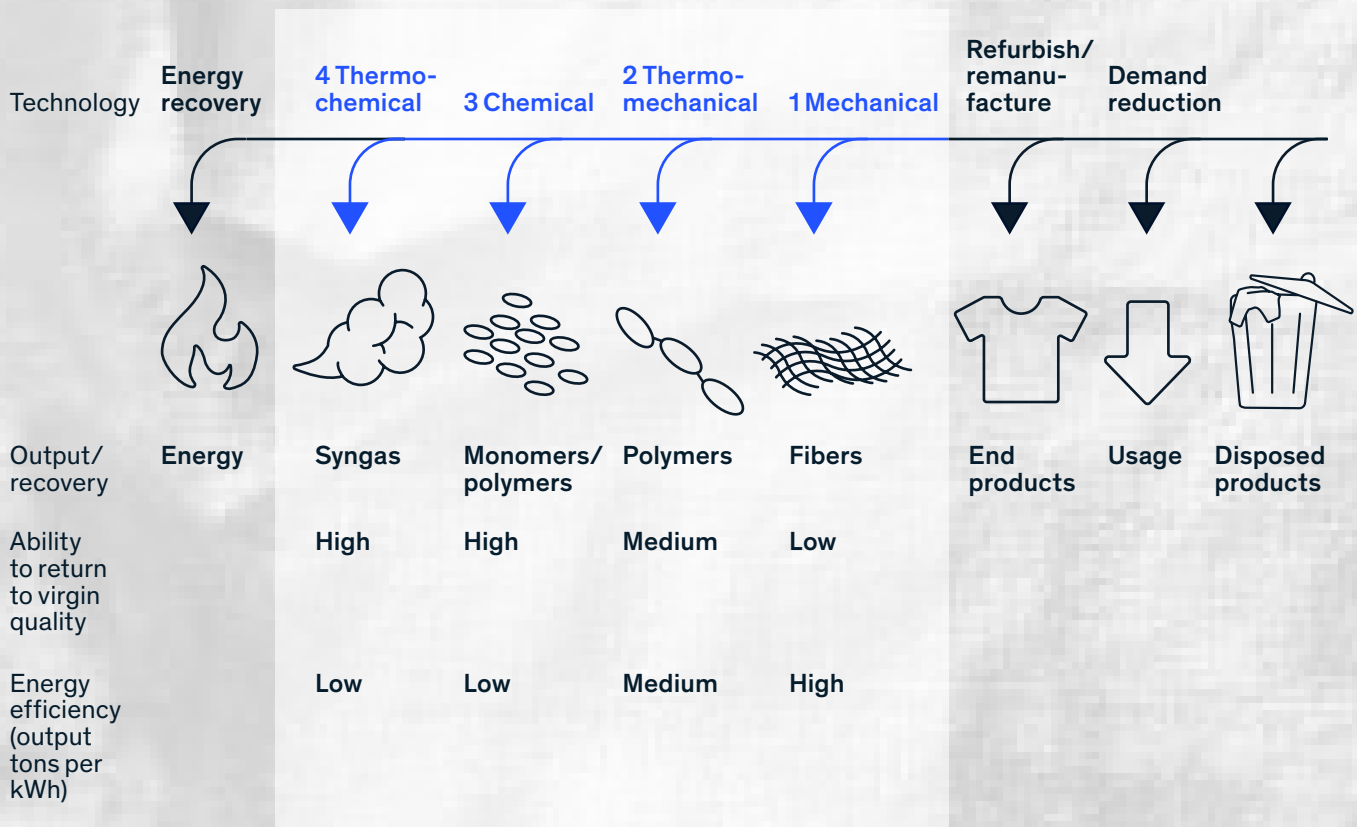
| Technology | Energy recovery | 4 Thermo-chemical | 3 Chemical | 2 Thermo-mechanical | 1 Mechanical | Refurbish/ remanufacture | Demand reduction | |
|---|---|---|---|---|---|---|---|---|
| Output/ recovery | Energy | Syngas | Monomers/ polymers | Polymers | Fibers | End products | Usage | Disposed products |
| Ability to return to virgin quality | | High | High | Medium | Low | | | |
| Energy efficiency (output tons per kWh) | | Low | Low | Medium | High | | | |